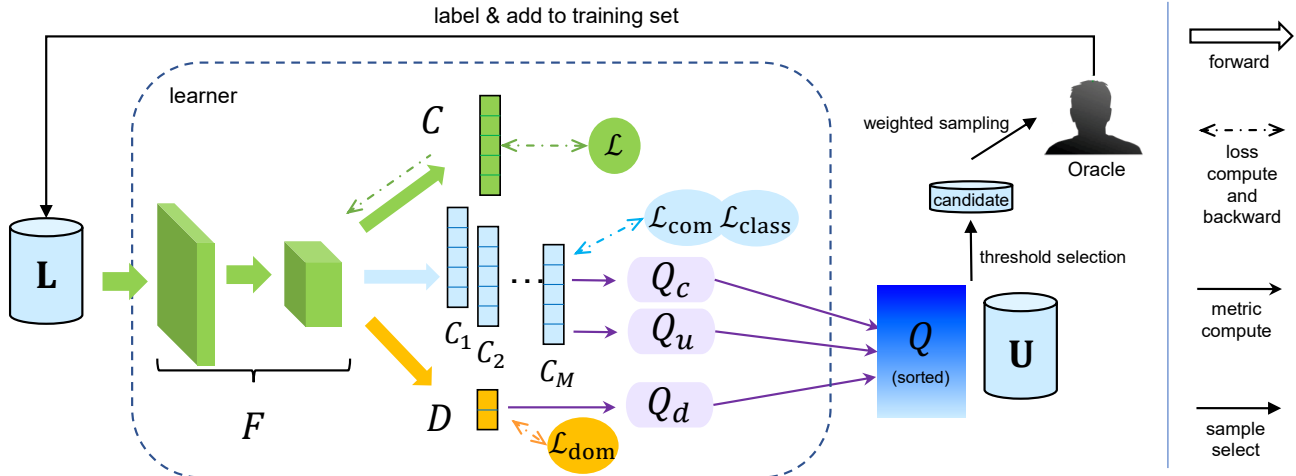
label & add to training set

learner

$C$

$\mathcal{L}$

weighted sampling

Oracle

$\mathcal{L}_{\text{com}}$ $\mathcal{L}_{\text{class}}$

candidate

threshold selection

**L**

$\cdots$

$Q_c$

$Q_u$

$Q$

(sorted)

**U**

$C_1$ $C_2$

$C_M$

$D$

$Q_d$

$\mathcal{L}_{\text{dom}}$

$F$

forward

loss compute and backward

metric compute

sample select